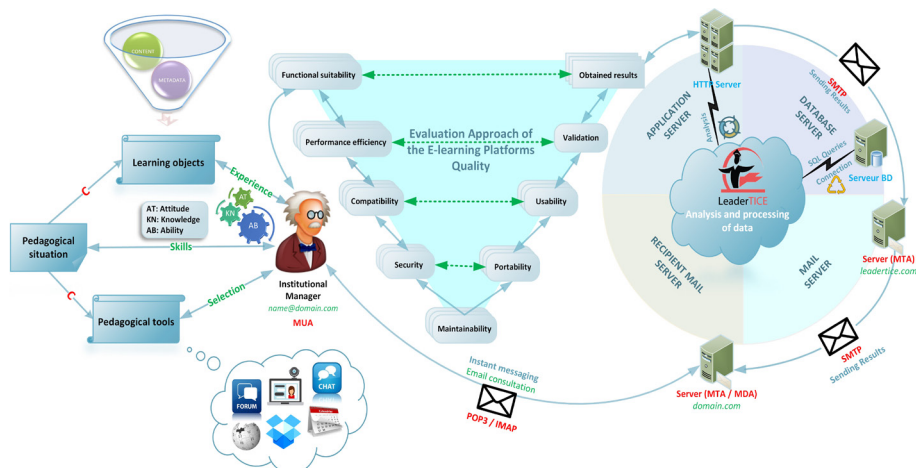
CONTENT
METADATA

Learning objects
Experience
AT: Attitude
KN: Knowledge
AB: Ability
AT
KN
AB
Pedagogical situation
Skills
C
C
Selection
Pedagogical tools
Institutional Manager
name@domain.com
MUA

FORUM
CHAT

Functional suitability
Obtained results
Performance efficiency
Evaluation Approach of the E-learning Platforms Quality
Validation
Compatibility
Usability
Security
Portability
Maintainability

Instant messaging
Email consultation
POP3 / IMAP

HTTP Server
APPLICATION SERVER
Analysis
SMTP
Sending Results
DATABASE SERVER
SQL Queries
Connection
Serveur BD
LeaderTICE
Analysis and processing of data
RECIPIENT MAIL SERVER
MAIL SERVER
Server (MTA)
leadertice.com
SMTP
Sending Results
Server (MTA / MDA)
domain.com